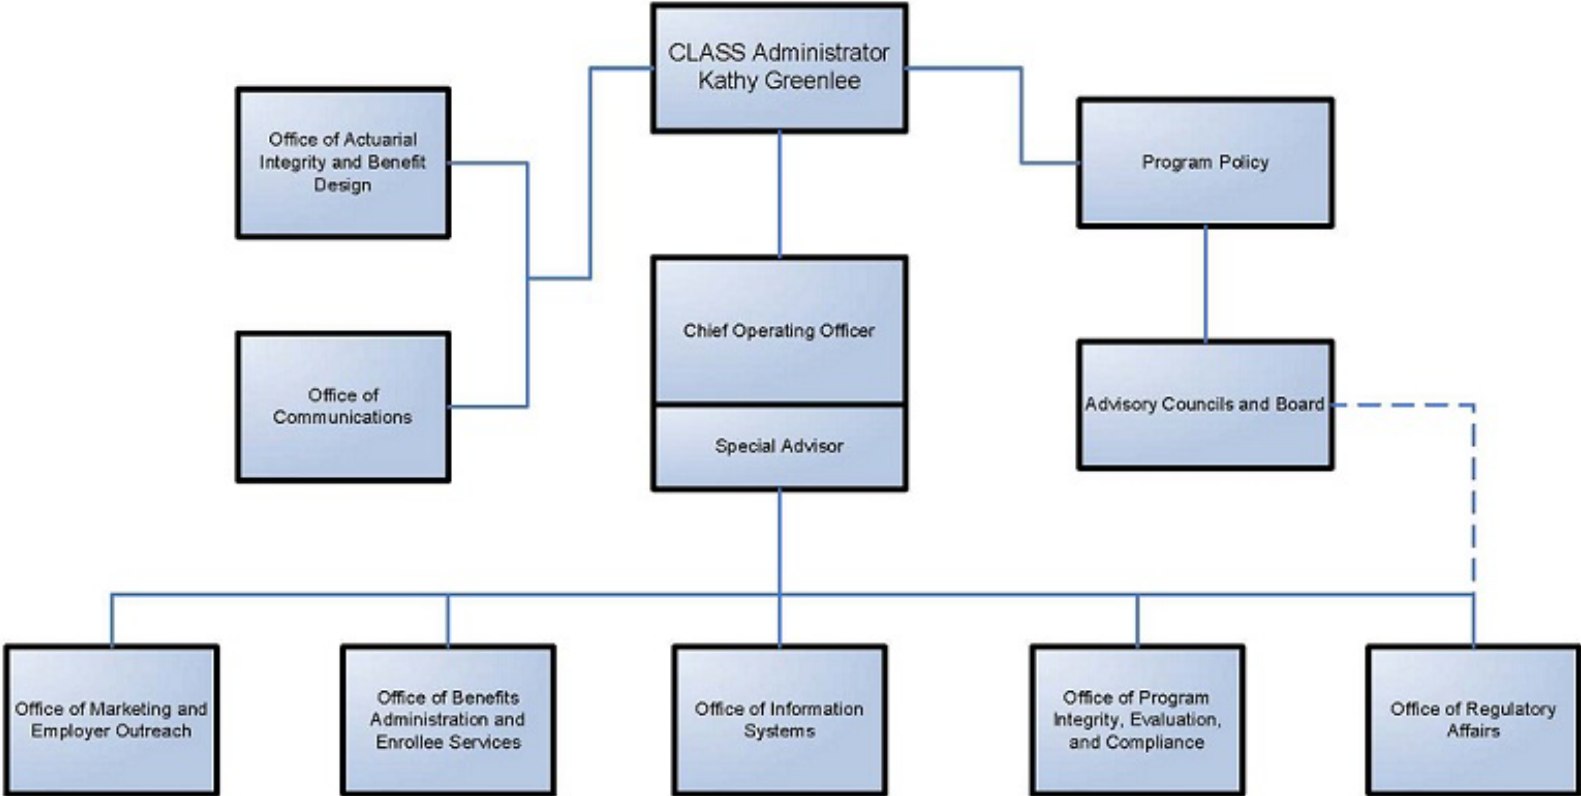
CLASS Administrator
Kathy Greenlee

Office of Actuarial Integrity and Benefit Design

Office of Communications

Program Policy

Chief Operating Officer

Special Advisor

Advisory Councils and Board

Office of Marketing and Employer Outreach

Office of Benefits Administration and Enrollee Services

Office of Information Systems

Office of Program Integrity, Evaluation, and Compliance

Office of Regulatory Affairs